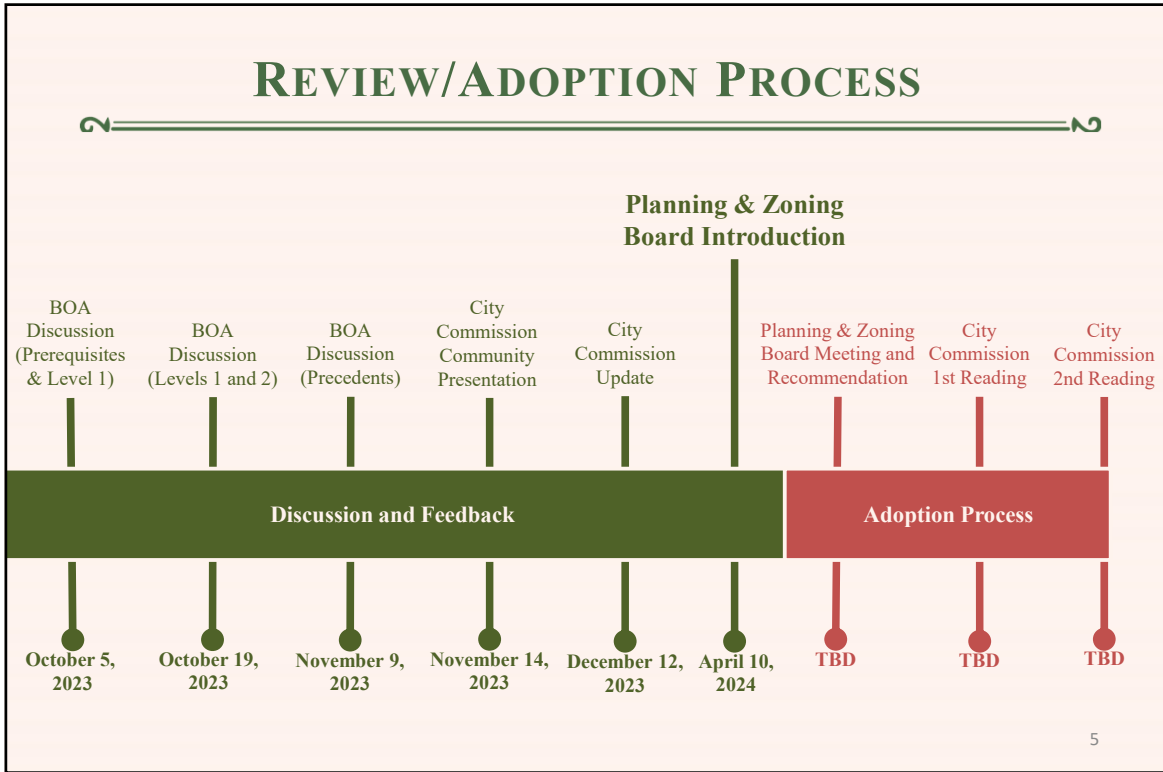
REVIEW/ADOPTION PROCESS

Planning & Zoning Board Introduction

BOA Discussion (Prerequisites & Level 1)

BOA Discussion (Levels 1 and 2)

BOA Discussion (Precedents)

City Commission Community Presentation

City Commission Update

Planning & Zoning Board Meeting and Recommendation

City Commission 1st Reading

City Commission 2nd Reading

Discussion and Feedback

Adoption Process

October 5, 2023

October 19, 2023

November 9, 2023

November 14, 2023

December 12, 2023

April 10, 2024

TBD

TBD

TBD

5